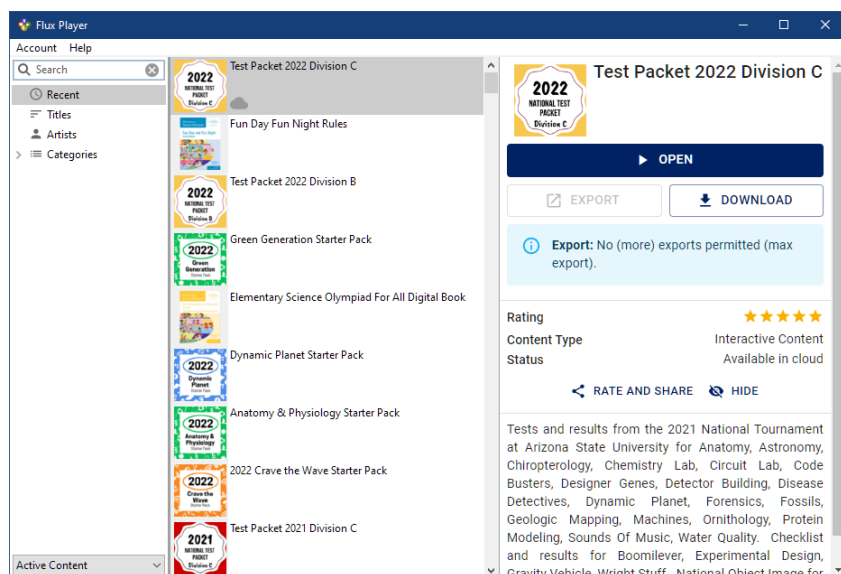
Flux Player

Account Help

Search

Recent
Titles
Artists
Categories

Active Content

2022 NATIONAL TEST PACKET Division C
Test Packet 2022 Division C

Fun Day Fun Night Rules

2022 NATIONAL TEST PACKET Division B
Test Packet 2022 Division B

2022 Green Generation
Green Generation Starter Pack

Elementary Science Olympiad For All Digital Book

2022 Dynamic Planet
Dynamic Planet Starter Pack

2022 Anatomy & Physiology
Anatomy & Physiology Starter Pack

2022 Crave the Wave
2022 Crave the Wave Starter Pack

2021 NATIONAL TEST PACKET Division C
Test Packet 2021 Division C

2022 NATIONAL TEST PACKET Division C

Test Packet 2022 Division C

OPEN

EXPORT

DOWNLOAD

Export: No (more) exports permitted (max export).

Rating
Content Type Interactive Content
Status Available in cloud

RATE AND SHARE HIDE

Tests and results from the 2021 National Tournament at Arizona State University for Anatomy, Astronomy, Chiropterology, Chemistry Lab, Circuit Lab, Code Busters, Designer Genes, Detector Building, Disease Detectives, Dynamic Planet, Forensics, Fossils, Geologic Mapping, Machines, Ornithology, Protein Modeling, Sounds Of Music, Water Quality. Checklist and results for Boomilever, Experimental Design, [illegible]